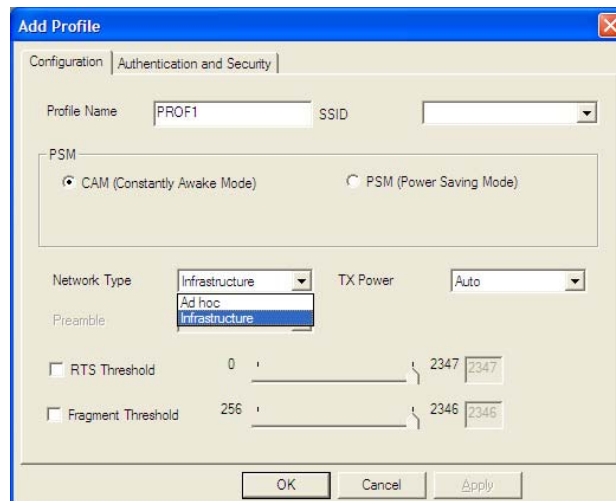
Add Profile

Configuration | Authentication and Security

Profile Name PROF1 SSID

PSM

CAM (Constantly Awake Mode) PSM (Power Saving Mode)

Network Type Infrastructure TX Power Auto

Ad hoc
Infrastructure

Preamble

RTS Threshold 0 2347 2347

Fragment Threshold 256 2346 2346

OK Cancel Apply